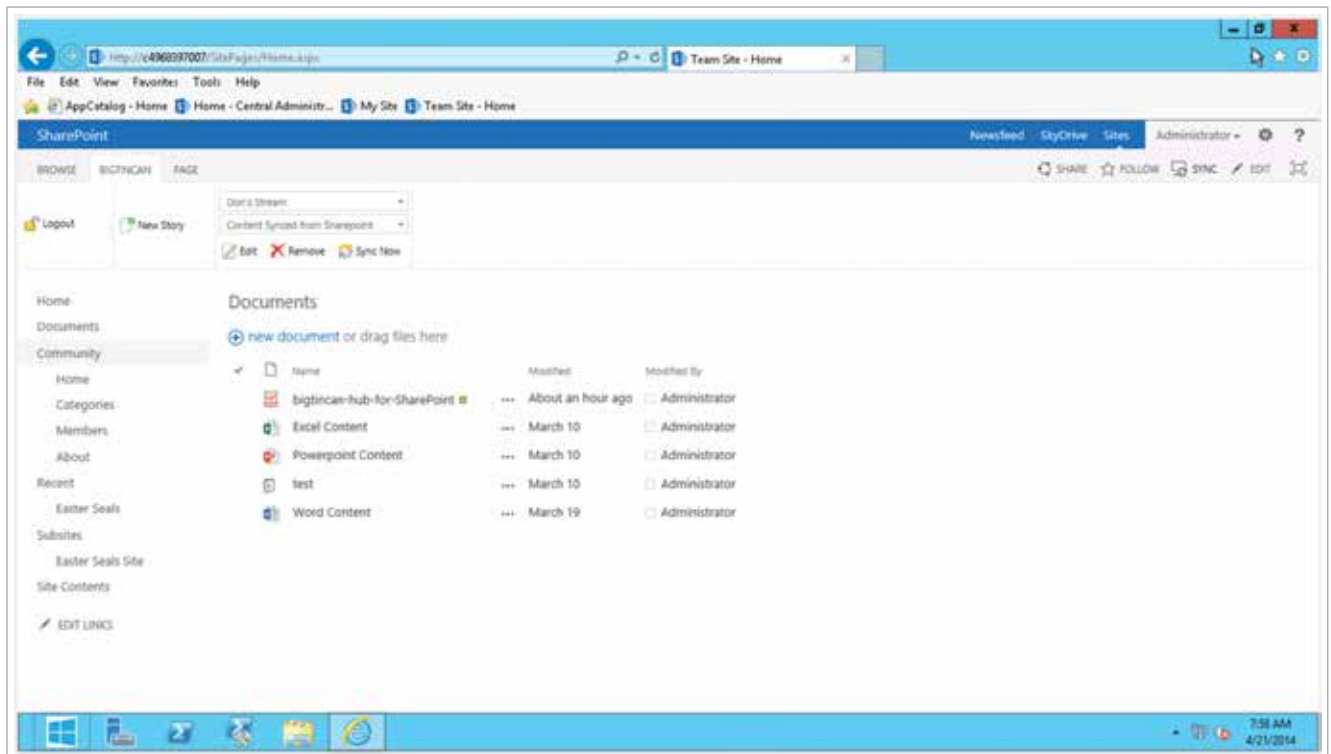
http://c4960397007/SitePages/Home.aspx

Team Site - Home

File Edit View Favorites Tools Help

AppCatalog - Home Home - Central Administr... My Site Team Site - Home

SharePoint

Newsfeed SkyDrive Sites Administrator ?

BROWSE BIGTINCAN PAGE

SHARE FOLLOW SYNC EDIT

Logout

New Story

Don't Stream

Content Synced from Sharepoint

Edit Remove Sync Now

Home
Documents
Community
Home
Categories
Members
About
Recent
Easter Seals
Subsites
Easter Seals Site
Site Contents

EDIT LINKS

Documents

new document or drag files here

| | Name | | Modified | Modified By |
|---|---|---|---|---|
| | bigtincan-hub-for-SharePoint | ... | About an hour ago | Administrator |
| | Excel Content | ... | March 10 | Administrator |
| | Powerpoint Content | ... | March 10 | Administrator |
| | test | ... | March 10 | Administrator |
| | Word Content | ... | March 19 | Administrator |

7:58 AM
4/21/2014